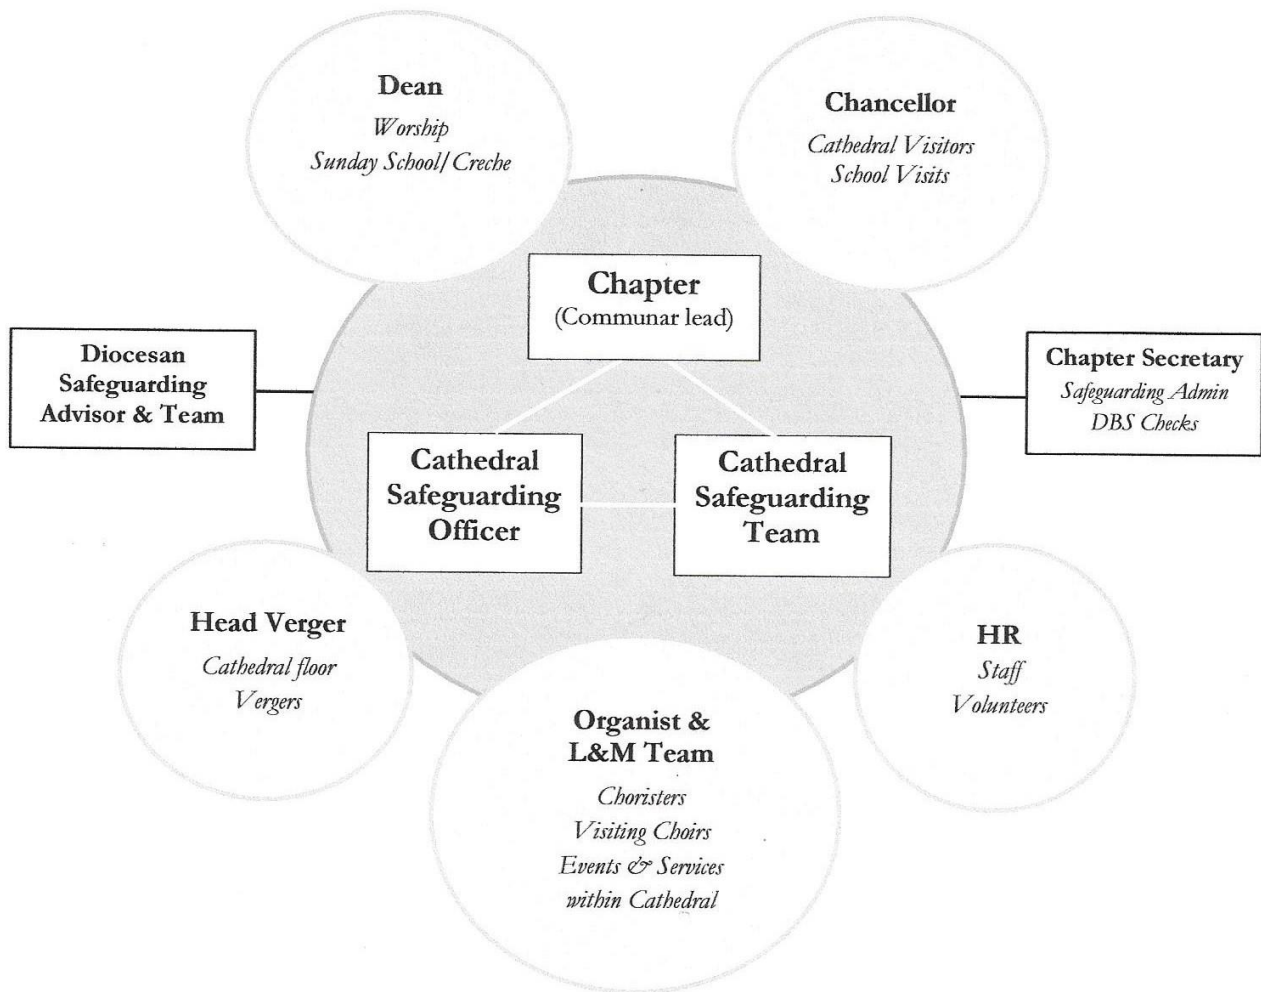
Dean
Worship
Sunday School/ Creche

Chancellor
Cathedral Visitors
School Visits

Diocesan Safeguarding Advisor & Team

Chapter
(Communar lead)

Chapter Secretary
Safeguarding Admin
DBS Checks

Cathedral Safeguarding Officer

Cathedral Safeguarding Team

Head Verger
Cathedral floor
Vergers

HR
Staff
Volunteers

Organist & L&M Team
Choristers
Visiting Choirs
Events & Services within Cathedral